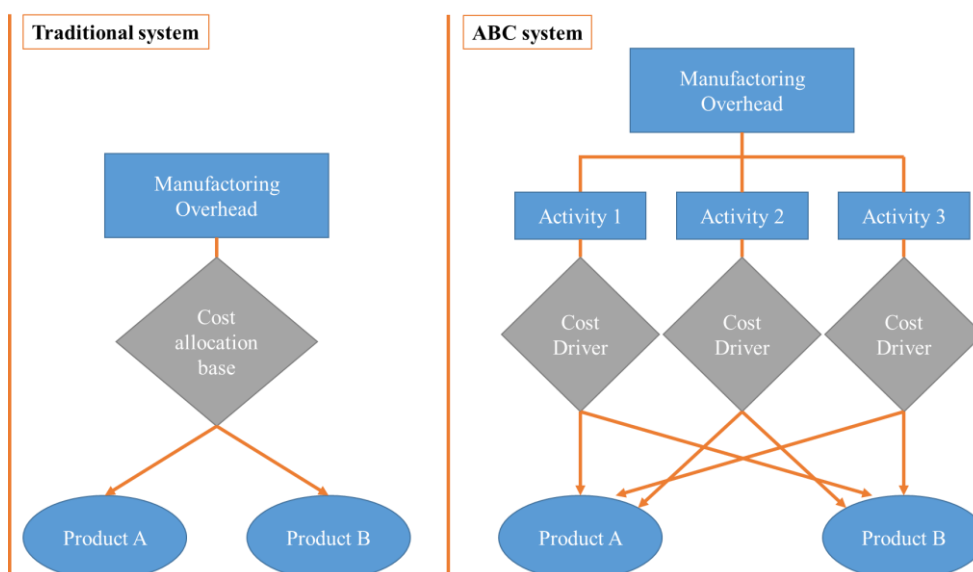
Traditional system

Manufactoring Overhead

Cost allocation base

Product A

Product B

ABC system

Manufactoring Overhead

Activity 1

Activity 2

Activity 3

Cost Driver

Cost Driver

Cost Driver

Product A

Product B